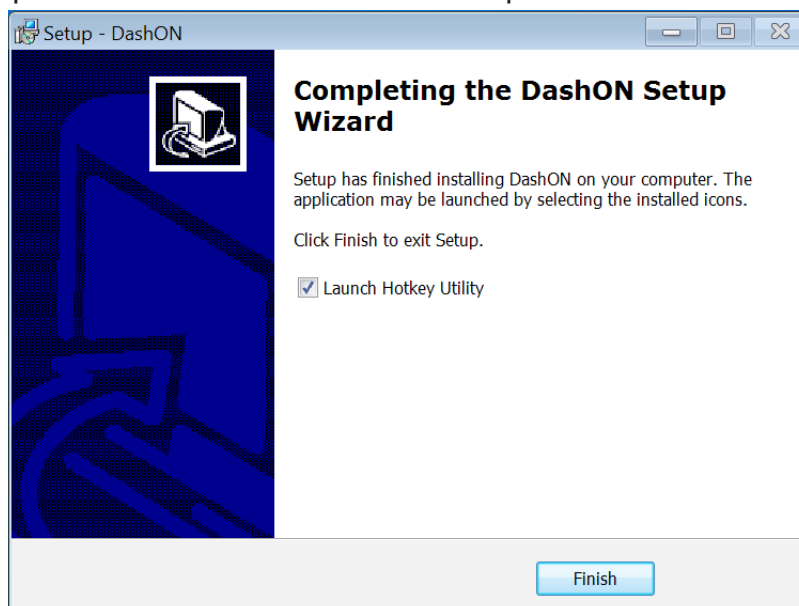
Setup - DashON

Completing the DashON Setup Wizard

Setup has finished installing DashON on your computer. The application may be launched by selecting the installed icons.

Click Finish to exit Setup.

Launch Hotkey Utility

Finish